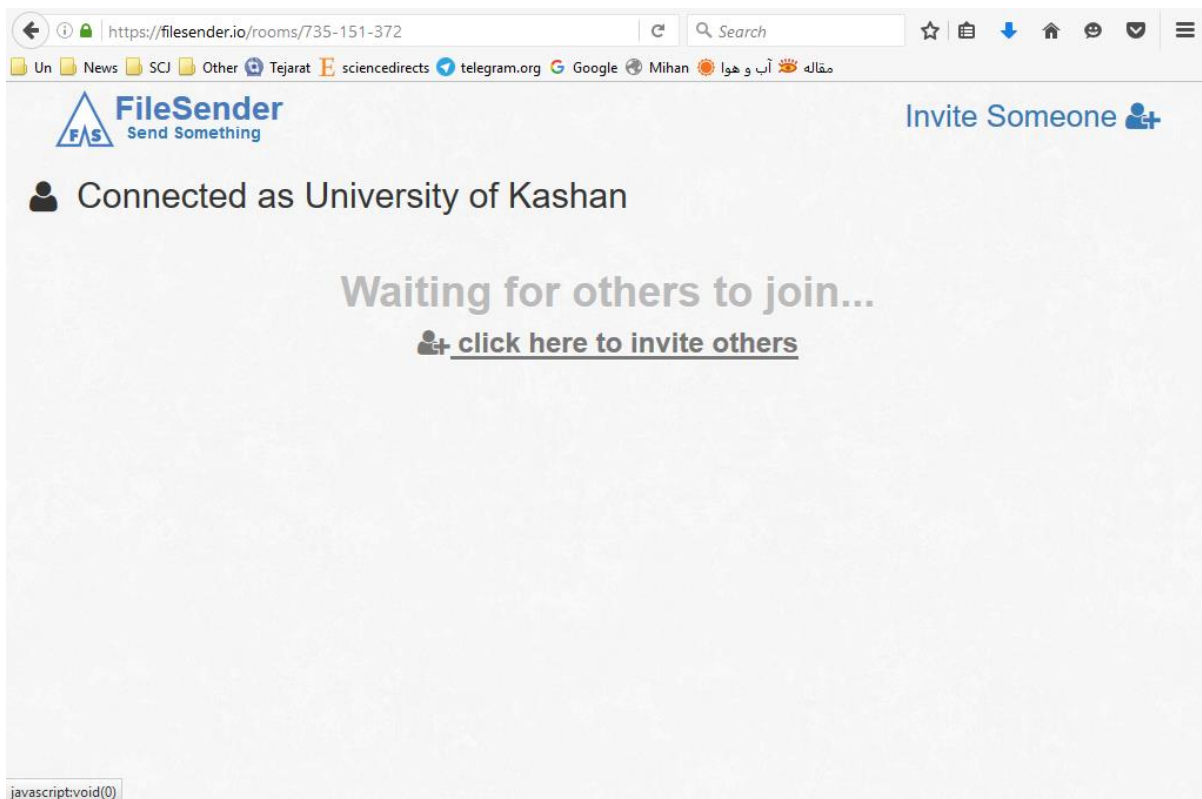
https://filesender.io/rooms/735-151-372

Search

Un News SCJ Other Tejarat sciencedirects telegram.org Google Mihan آب و هوا مقاله

FileSender
Send Something
F S

Invite Someone

Connected as University of Kashan

Waiting for others to join...

click here to invite others

javascript:void(0)